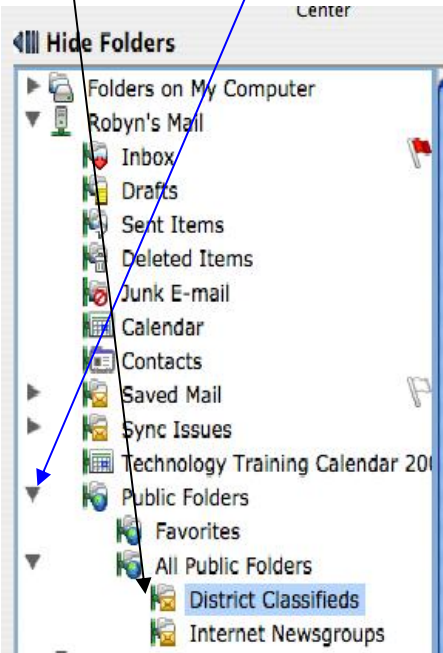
Center

Hide Folders

Folders on My Computer
Robyn's Mail
Inbox
Drafts
Sent Items
Deleted Items
Junk E-mail
Calendar
Contacts
Saved Mail
Sync Issues
Technology Training Calendar 20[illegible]
Public Folders
Favorites
All Public Folders
District Classifieds
Internet Newsgroups